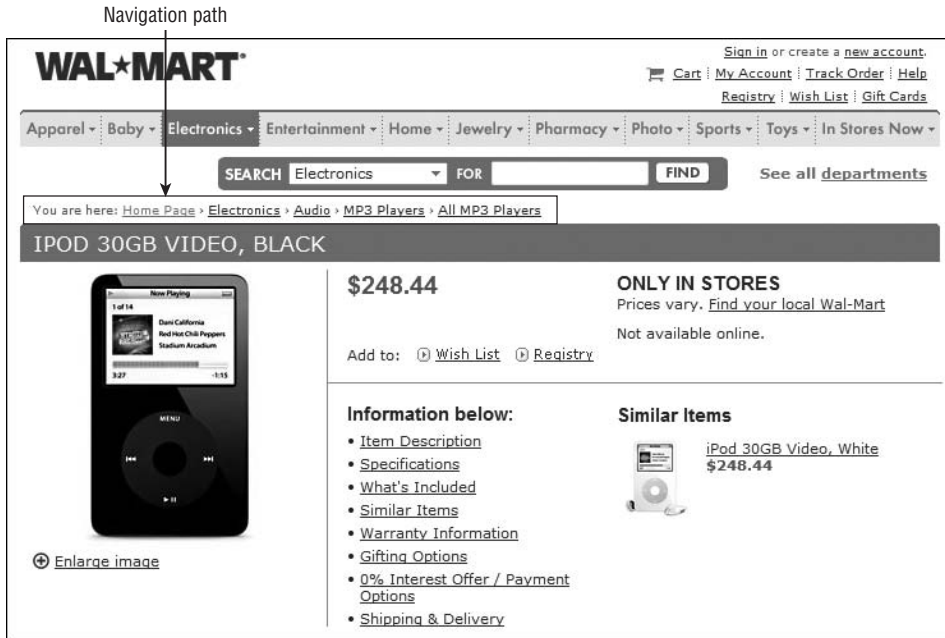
Navigation path

WAL★MART

Sign in or create a new account.
Cart | My Account | Track Order | Help
Registry | Wish List | Gift Cards

Apparel ▾ | Baby ▾ | Electronics ▾ | Entertainment ▾ | Home ▾ | Jewelry ▾ | Pharmacy ▾ | Photo ▾ | Sports ▾ | Toys ▾ | In Stores Now ▾

SEARCH Electronics FOR FIND See all departments

You are here: Home Page › Electronics › Audio › MP3 Players › All MP3 Players

IPOD 30GB VIDEO, BLACK

Now Playing
1 of 14
Dani California
Red Hot Chili Peppers
Stadium Arcadium
3:27 -1:15
MENU

Enlarge image

$248.44

Add to: Wish List Registry

ONLY IN STORES
Prices vary. Find your local Wal-Mart

Not available online.

Information below:
• Item Description
• Specifications
• What's Included
• Similar Items
• Warranty Information
• Gifting Options
• 0% Interest Offer / Payment Options
• Shipping & Delivery

Similar Items

iPod 30GB Video, White
$248.44